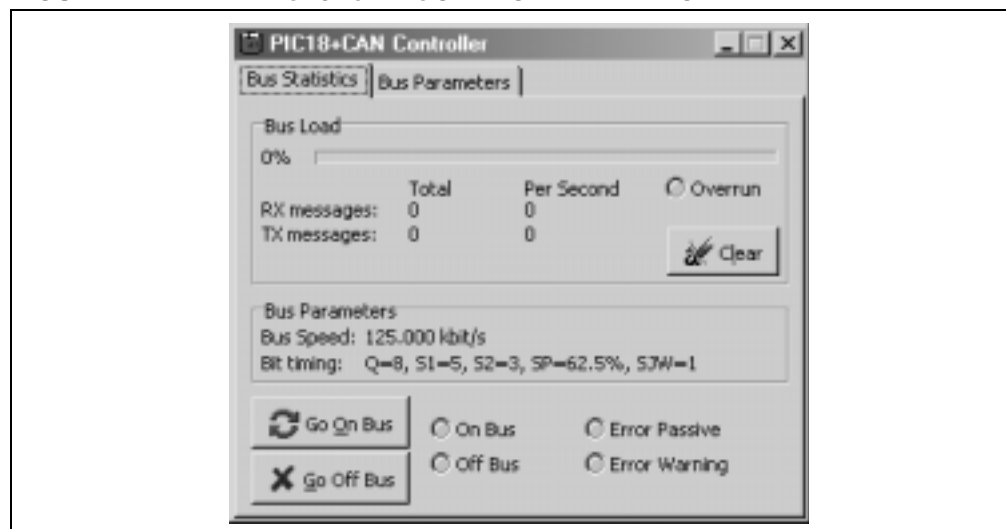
PIC18+CAN Controller

Bus Statistics | Bus Parameters

Bus Load

0%

| | Total | Per Second |
|---|---|---|
| RX messages: | 0 | 0 |
| TX messages: | 0 | 0 |

Overrun

Clear

Bus Parameters

Bus Speed: 125.000 kbit/s

Bit timing: Q=8, S1=5, S2=3, SP=62.5%, SJW=1

Go On Bus

Go Off Bus

On Bus

Off Bus

Error Passive

Error Warning